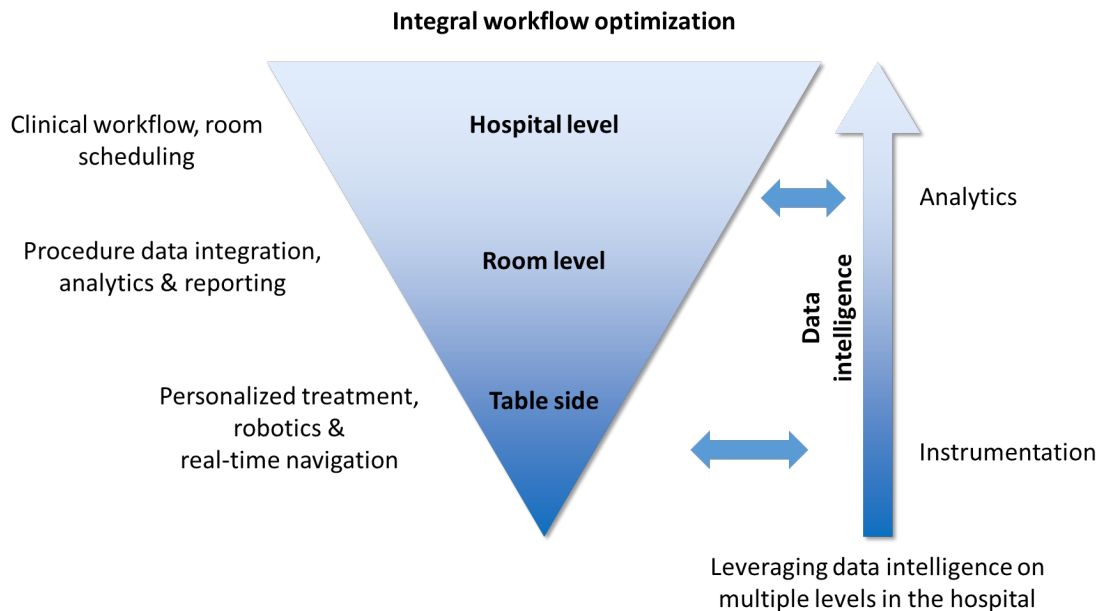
Integral workflow optimization

Clinical workflow, room scheduling

Hospital level

Procedure data integration, analytics & reporting

Room level

Personalized treatment, robotics & real-time navigation

Table side

Analytics

Data intelligence

Instrumentation

Leveraging data intelligence on multiple levels in the hospital